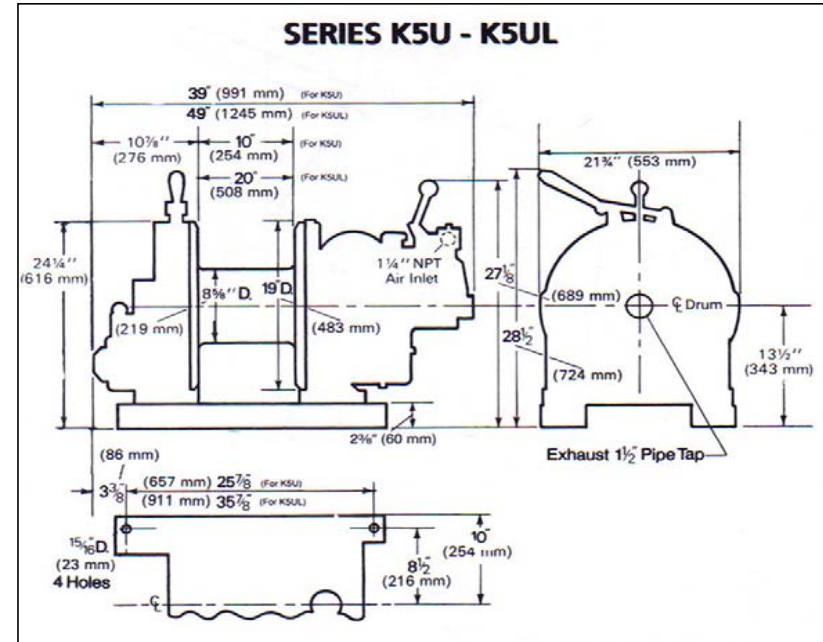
SERIES K5U - K5UL

39" (991 mm) (For K5U)
49" (1245 mm) (For K5UL)
$10\frac{7}{8}$" (276 mm)
10" (254 mm) (For K5U)
20" (508 mm) (For K5UL)
$21\frac{3}{4}$" (553 mm)
$24\frac{1}{4}$" (616 mm)
$1\frac{1}{4}$" NPT Air Inlet
$27\frac{1}{8}$"
(689 mm)
$8\frac{5}{8}$" D.
19" D.
(219 mm)
(483 mm)
℄ Drum
$28\frac{1}{2}$"
(724 mm)
$13\frac{1}{2}$" (343 mm)
$2\frac{3}{8}$" (60 mm)
Exhaust $1\frac{1}{2}$" Pipe Tap
(86 mm)
$3\frac{3}{8}$"
(657 mm) $25\frac{7}{8}$" (For K5U)
(911 mm) $35\frac{7}{8}$" (For K5UL)
$\frac{15}{16}$" D.
(23 mm)
4 Holes
10" (254 mm)
$8\frac{1}{2}$" (216 mm)
℄